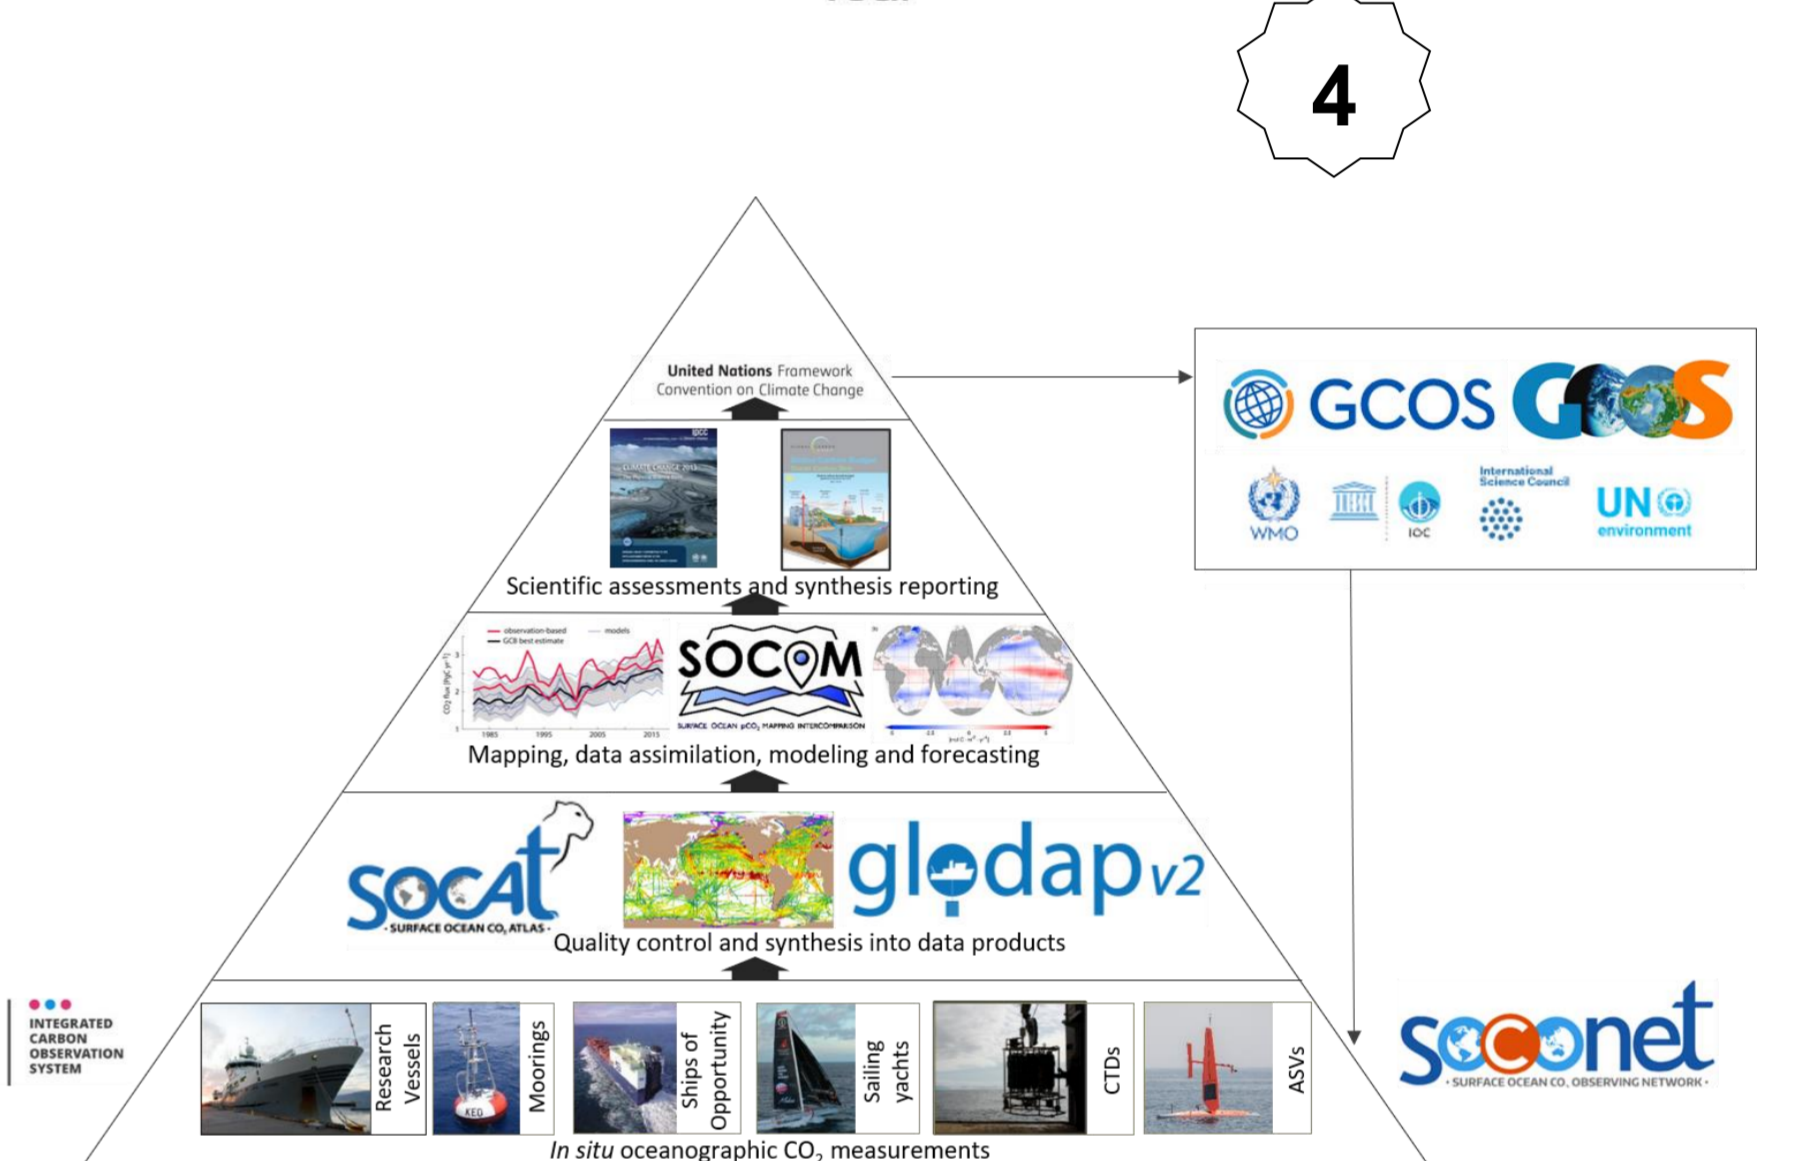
4

United Nations Framework Convention on Climate Change

GCOS GOOS

WMO IOC International Science Council UN environment

Scientific assessments and synthesis reporting

SOCOM SURFACE OCEAN $pCO_2$ MAPPING INTERCOMPARISON

Mapping, data assimilation, modeling and forecasting

SOCAT SURFACE OCEAN $CO_2$ ATLAS

glodap v2

Quality control and synthesis into data products

INTEGRATED CARBON OBSERVATION SYSTEM

Research Vessels

Moorings

Ships of Opportunity

Sailing yachts

CTDs

ASVs

soconet SURFACE OCEAN $CO_2$ OBSERVING NETWORK

*In situ* oceanographic $CO_2$ measurements